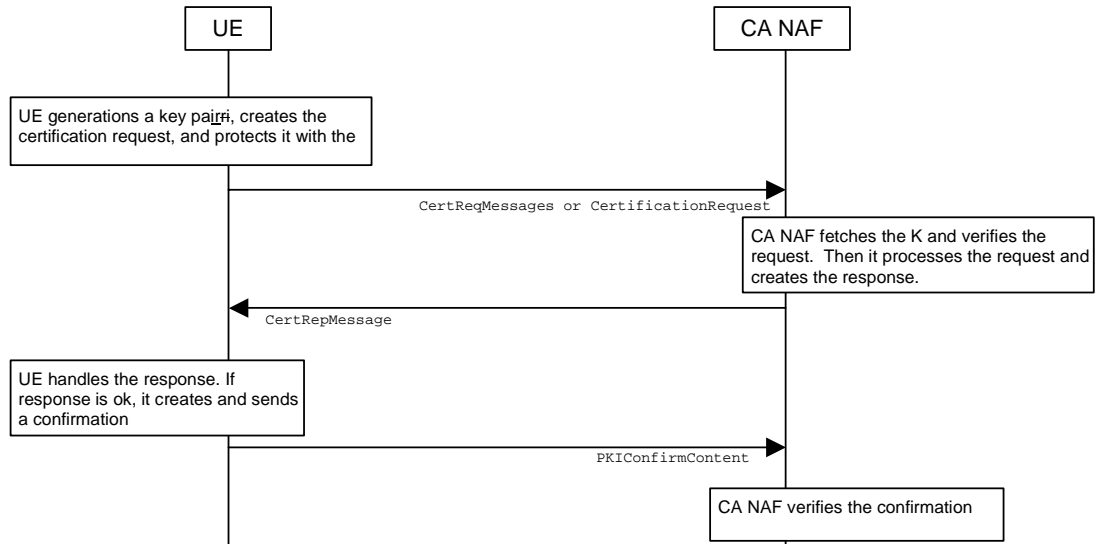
UE

CA NAF

UE generations a key pairri, creates the certification request, and protects it with the

CertReqMessages or CertificationRequest

CA NAF fetches the K and verifies the request. Then it processes the request and creates the response.

CertRepMessage

UE handles the response. If response is ok, it creates and sends a confirmation

PKIConfirmContent

CA NAF verifies the confirmation